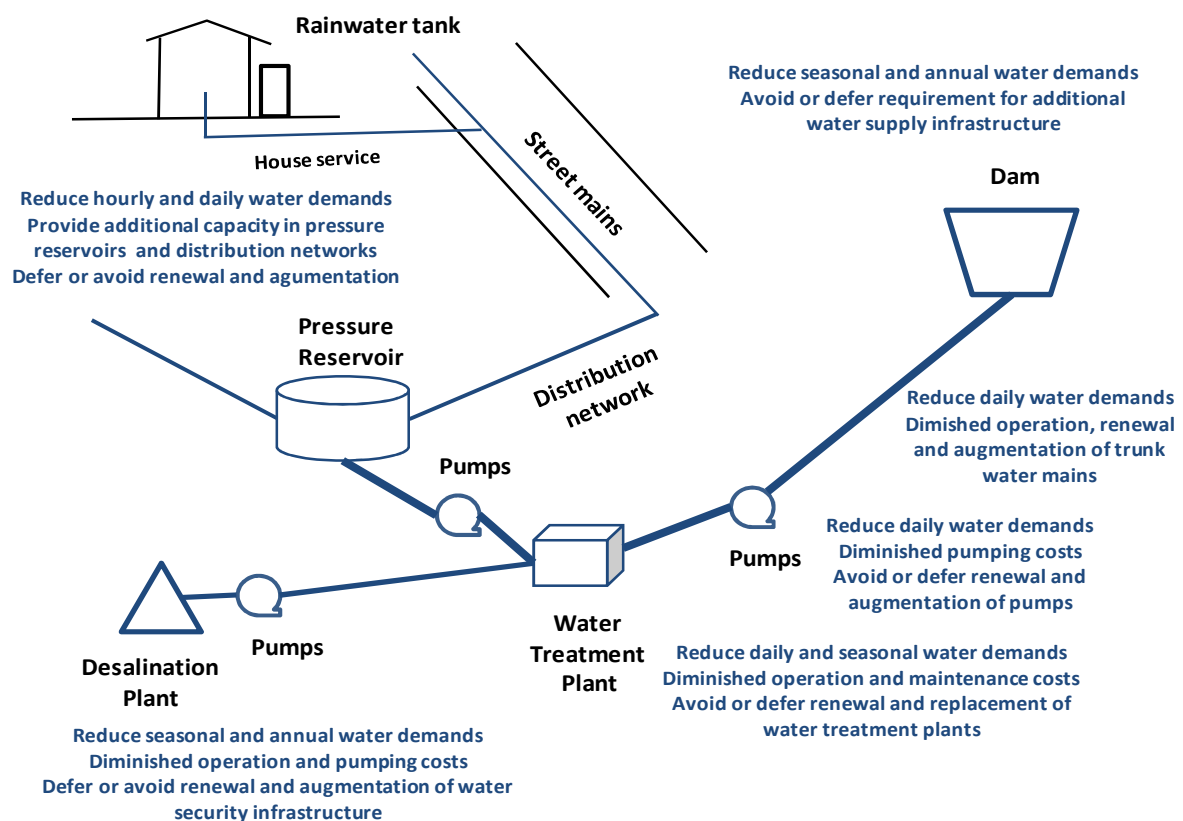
Rainwater tank

House service

Street mains

Reduce seasonal and annual water demands
Avoid or defer requirement for additional water supply infrastructure

Dam

Reduce hourly and daily water demands
Provide additional capacity in pressure reservoirs and distribution networks
Defer or avoid renewal and agumentation

Pressure Reservoir

Distribution network

Reduce daily water demands
Dimished operation, renewal and augmentation of trunk water mains

Pumps

Reduce daily water demands
Diminished pumping costs
Avoid or defer renewal and augmentation of pumps

Pumps

Pumps

Water Treatment Plant

Desalination Plant

Reduce daily and seasonal water demands
Diminished operation and maintenance costs
Avoid or defer renewal and replacement of water treatment plants

Reduce seasonal and annual water demands
Diminished operation and pumping costs
Defer or avoid renewal and augmentation of water security infrastructure